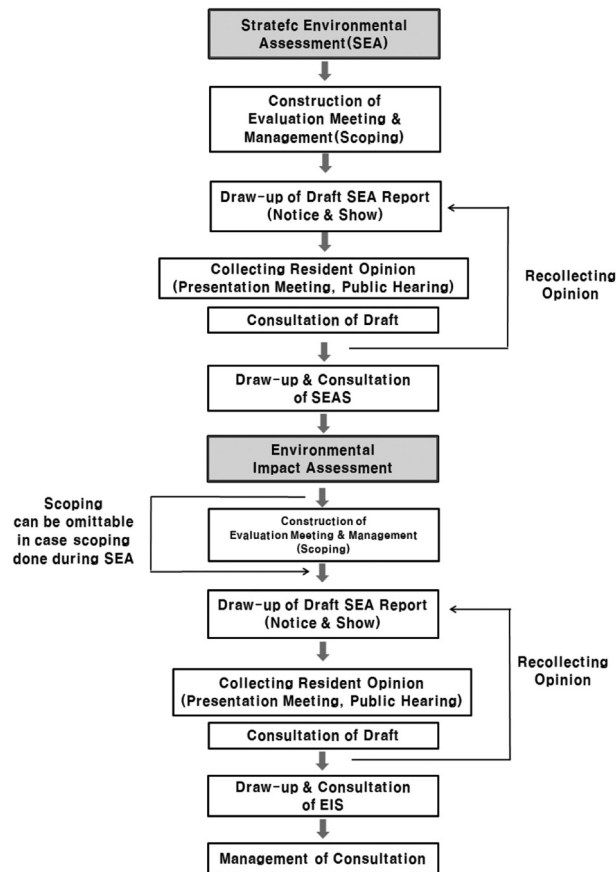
Stratefc Environmental Assessment(SEA)

Construction of Evaluation Meeting & Management(Scoping)

Draw-up of Draft SEA Report (Notice & Show)

Collecting Resident Opinion (Presentation Meeting, Public Hearing)

Consultation of Draft

Recollecting Opinion

Draw-up & Consultation of SEAS

Environmental Impact Assessment

Scoping can be omittable in case scoping done during SEA

Construction of Evaluation Meeting & Management (Scoping)

Draw-up of Draft SEA Report (Notice & Show)

Collecting Resident Opinion (Presentation Meeting, Public Hearing)

Consultation of Draft

Recollecting Opinion

Draw-up & Consultation of EIS

Management of Consultation